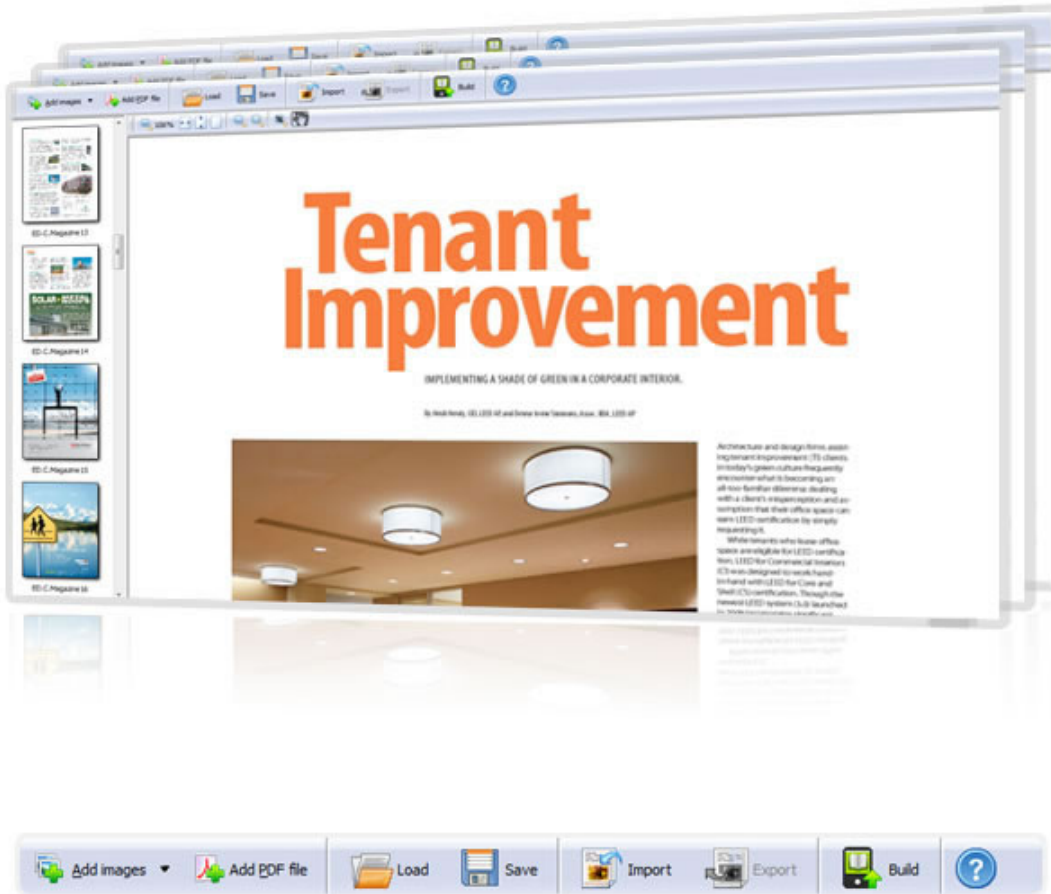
Add images ▾ Add PDF file Load Save Import Export Build ?

100%

ED-C.Magazine 13

ED-C.Magazine 14

ED-C.Magazine 15

ED-C.Magazine 16

Tenant Improvement

IMPLEMENTING A SHADE OF GREEN IN A CORPORATE INTERIOR.

By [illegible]

Architecture and design firms assisting tenant improvement (TI) clients in today's green culture frequently encounter what is becoming an all-too-familiar dilemma: dealing with a client's misperception and assumption that their office space can earn LEED certification by simply requesting it.

While tenants who lease office space are eligible for LEED certification, LEED for Commercial Interiors (CI) was designed to work hand-in-hand with LEED for Core and Shell (CS) certification. Through the newest LEED system (3.0) launched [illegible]

Add images ▾ Add PDF file Load Save Import Export Build ?